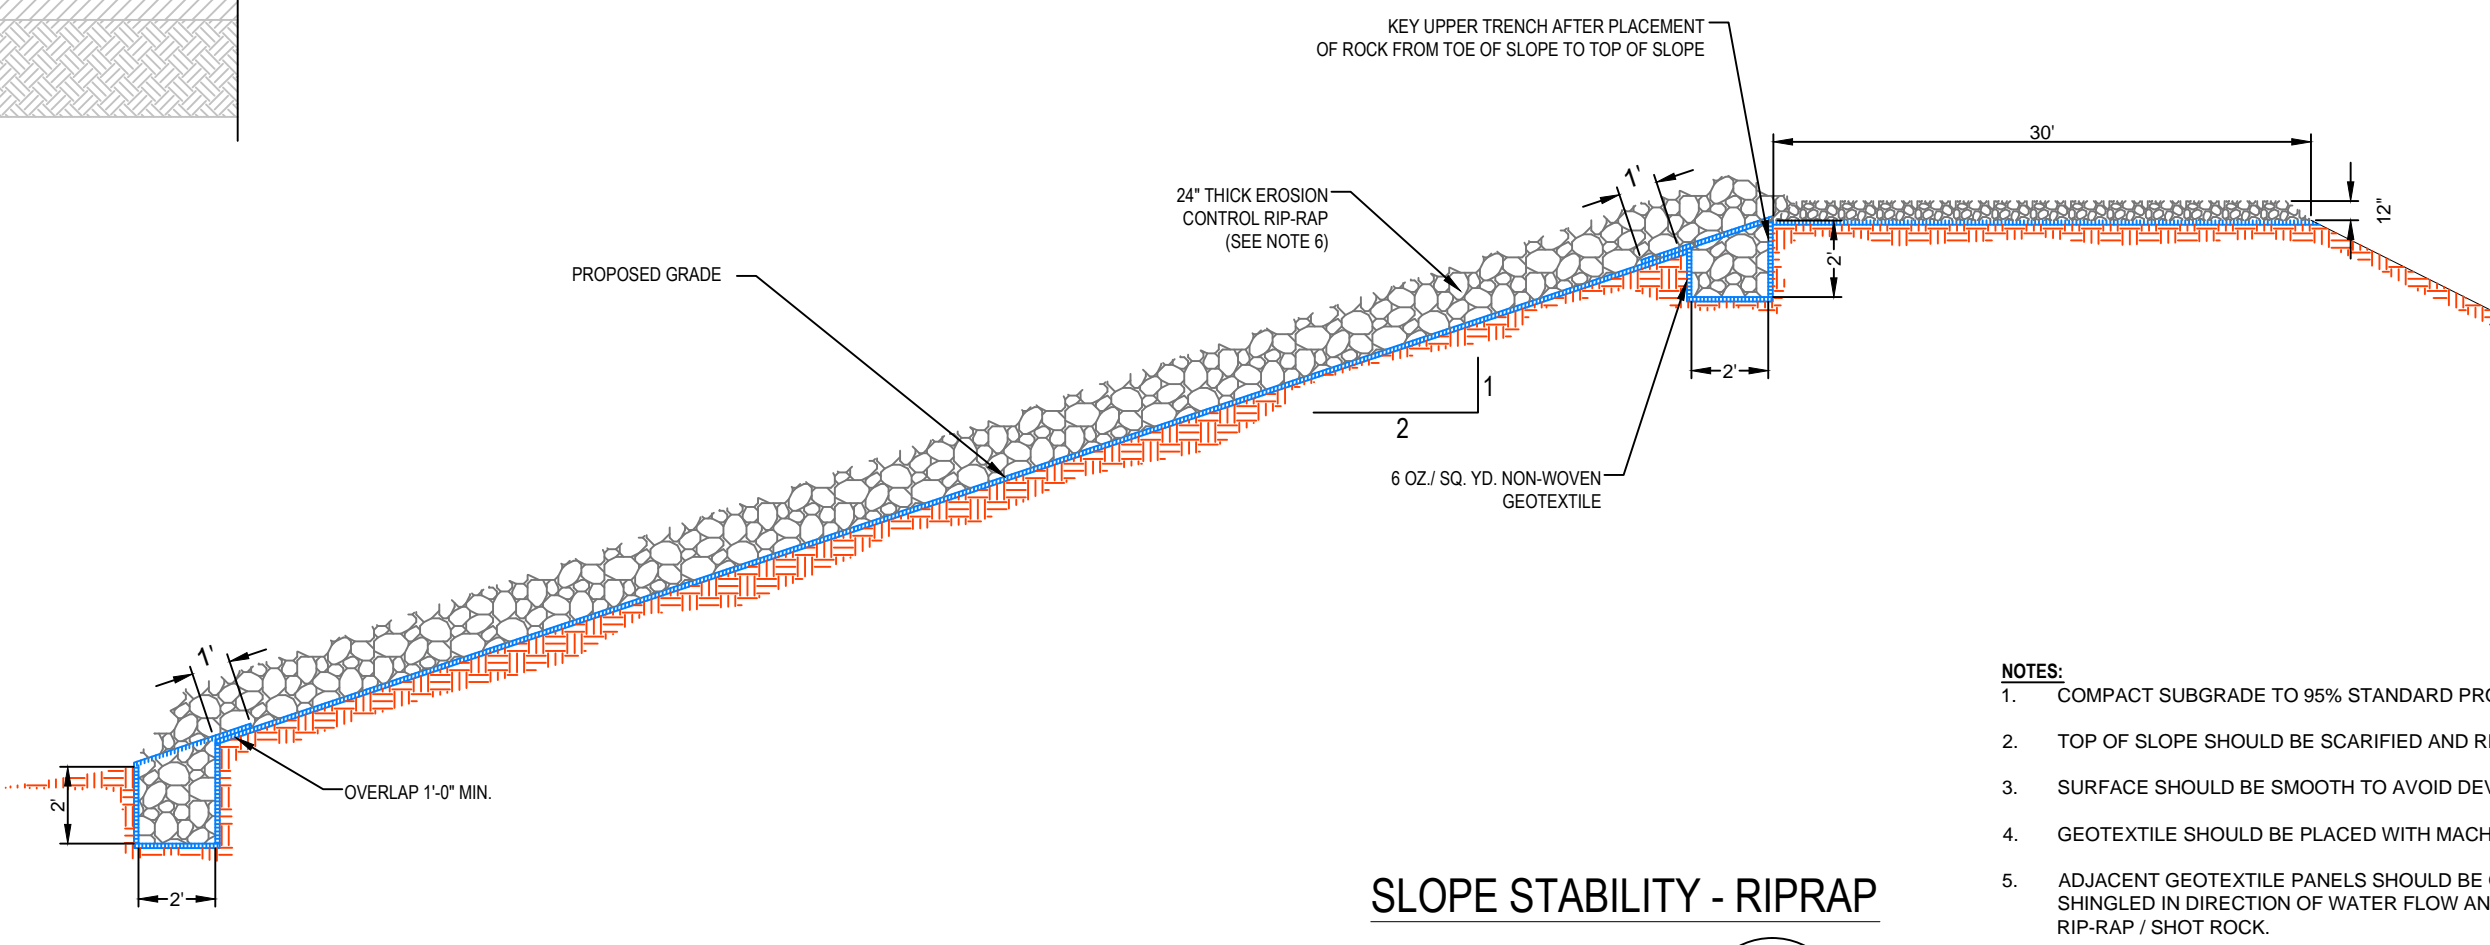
KEY UPPER TRENCH AFTER PLACEMENT OF ROCK FROM TOE OF SLOPE TO TOP OF SLOPE

30'

12"

1'

24" THICK EROSION CONTROL RIP-RAP (SEE NOTE 6)

PROPOSED GRADE

2'

2'

1

2

6 OZ./ SQ. YD. NON-WOVEN GEOTEXTILE

1'

OVERLAP 1'-0" MIN.

2'

2'

NOTES:

1. COMPACT SUBGRADE TO 95% STANDARD PR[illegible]

2. TOP OF SLOPE SHOULD BE SCARIFIED AND R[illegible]

3. SURFACE SHOULD BE SMOOTH TO AVOID DE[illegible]

4. GEOTEXTILE SHOULD BE PLACED WITH MACH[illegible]

5. ADJACENT GEOTEXTILE PANELS SHOULD BE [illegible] SHINGLED IN DIRECTION OF WATER FLOW AN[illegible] RIP-RAP / SHOT ROCK.

SLOPE STABILITY - RIPRAP